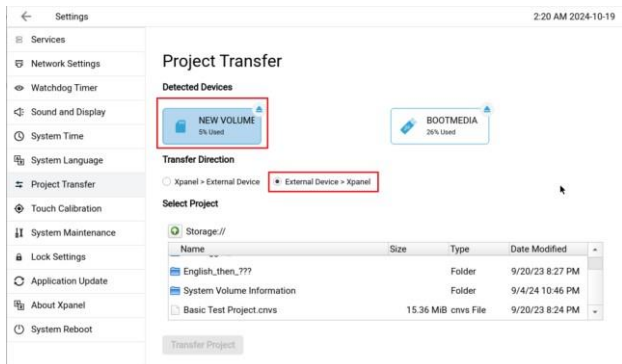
Settings

2:20 AM 2024-10-19

Services
Network Settings
Watchdog Timer
Sound and Display
System Time
System Language
Project Transfer
Touch Calibration
System Maintenance
Lock Settings
Application Update
About Xpanel
System Reboot

Project Transfer

Detected Devices

NEW VOLUME
5% Used

BOOTMEDIA
26% Used

Transfer Direction

Xpanel > External Device
External Device > Xpanel

Select Project

Storage://

| Name | Size | Type | Date Modified |
|---|---|---|---|
| English_then_??? | | Folder | 9/20/23 8:27 PM |
| System Volume Information | | Folder | 9/4/24 10:46 PM |
| Basic Test Project.cnvs | 15.36 MiB | cnvs File | 9/20/23 8:24 PM |

Transfer Project